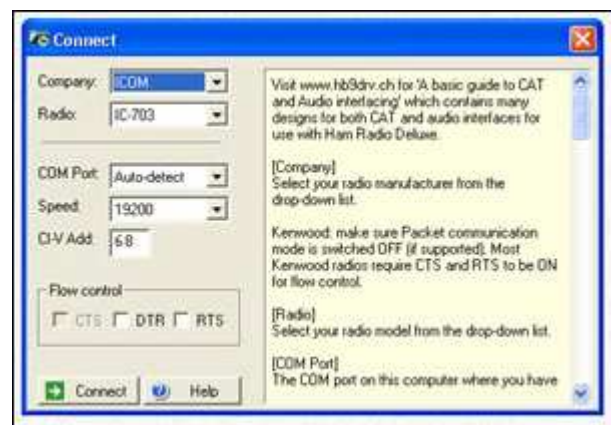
Connect

Company: ICOM
Radio: IC-703

COM Port: Auto-detect
Speed: 19200
CI-V Add: 68

Flow control
CTS DTR RTS

Connect Help

Visit www.hb9drv.ch for 'A basic guide to CAT and Audio interfacing' which contains many designs for both CAT and audio interfaces for use with Ham Radio Deluxe.

[Company]
Select your radio manufacturer from the drop-down list.

Kenwood: make sure Packet communication mode is switched OFF (if supported). Most Kenwood radios require CTS and RTS to be ON for flow control.

[Radio]
Select your radio model from the drop-down list.

[COM Port]
The COM port on this computer where you have